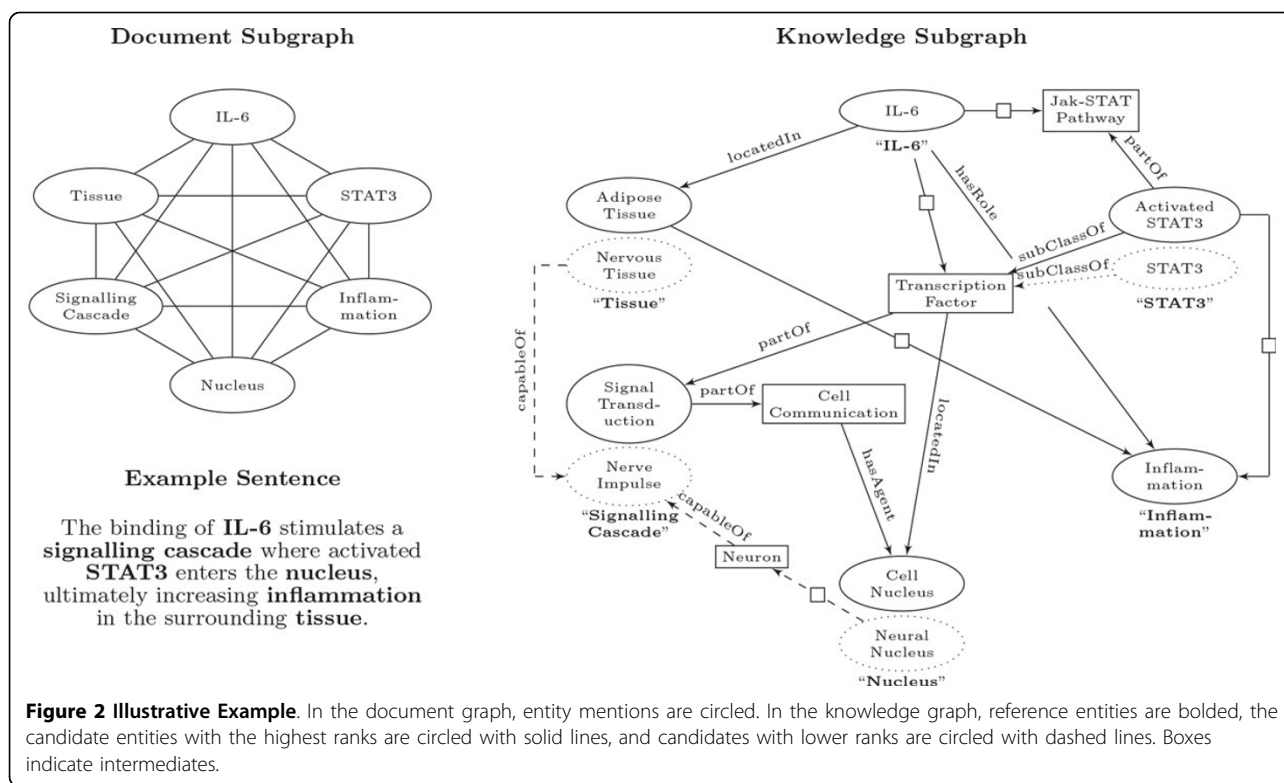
Document Subgraph

IL-6

Tissue

STAT3

Signalling Cascade

Inflammation

Nucleus

Example Sentence

The binding of **IL-6** stimulates a **signalling cascade** where activated **STAT3** enters the **nucleus**, ultimately increasing **inflammation** in the surrounding **tissue**.

Knowledge Subgraph

IL-6

"**IL-6**"

Jak-STAT Pathway

locatedIn

partOf

hasRole

Adipose Tissue

Activated STAT3

subClassOf

subClassOf

Nervous Tissue

"**Tissue**"

Transcription Factor

STAT3

"**STAT3**"

capableOf

partOf

Signal Transduction

partOf

Cell Communication

locatedIn

hasAgent

Nerve Impulse

"**Signalling Cascade**"

capableOf

Neuron

Cell Nucleus

Inflammation

"**Inflammation**"

Neural Nucleus

"**Nucleus**"

**Figure 2 Illustrative Example**. In the document graph, entity mentions are circled. In the knowledge graph, reference entities are bolded, the candidate entities with the highest ranks are circled with solid lines, and candidates with lower ranks are circled with dashed lines. Boxes indicate intermediates.